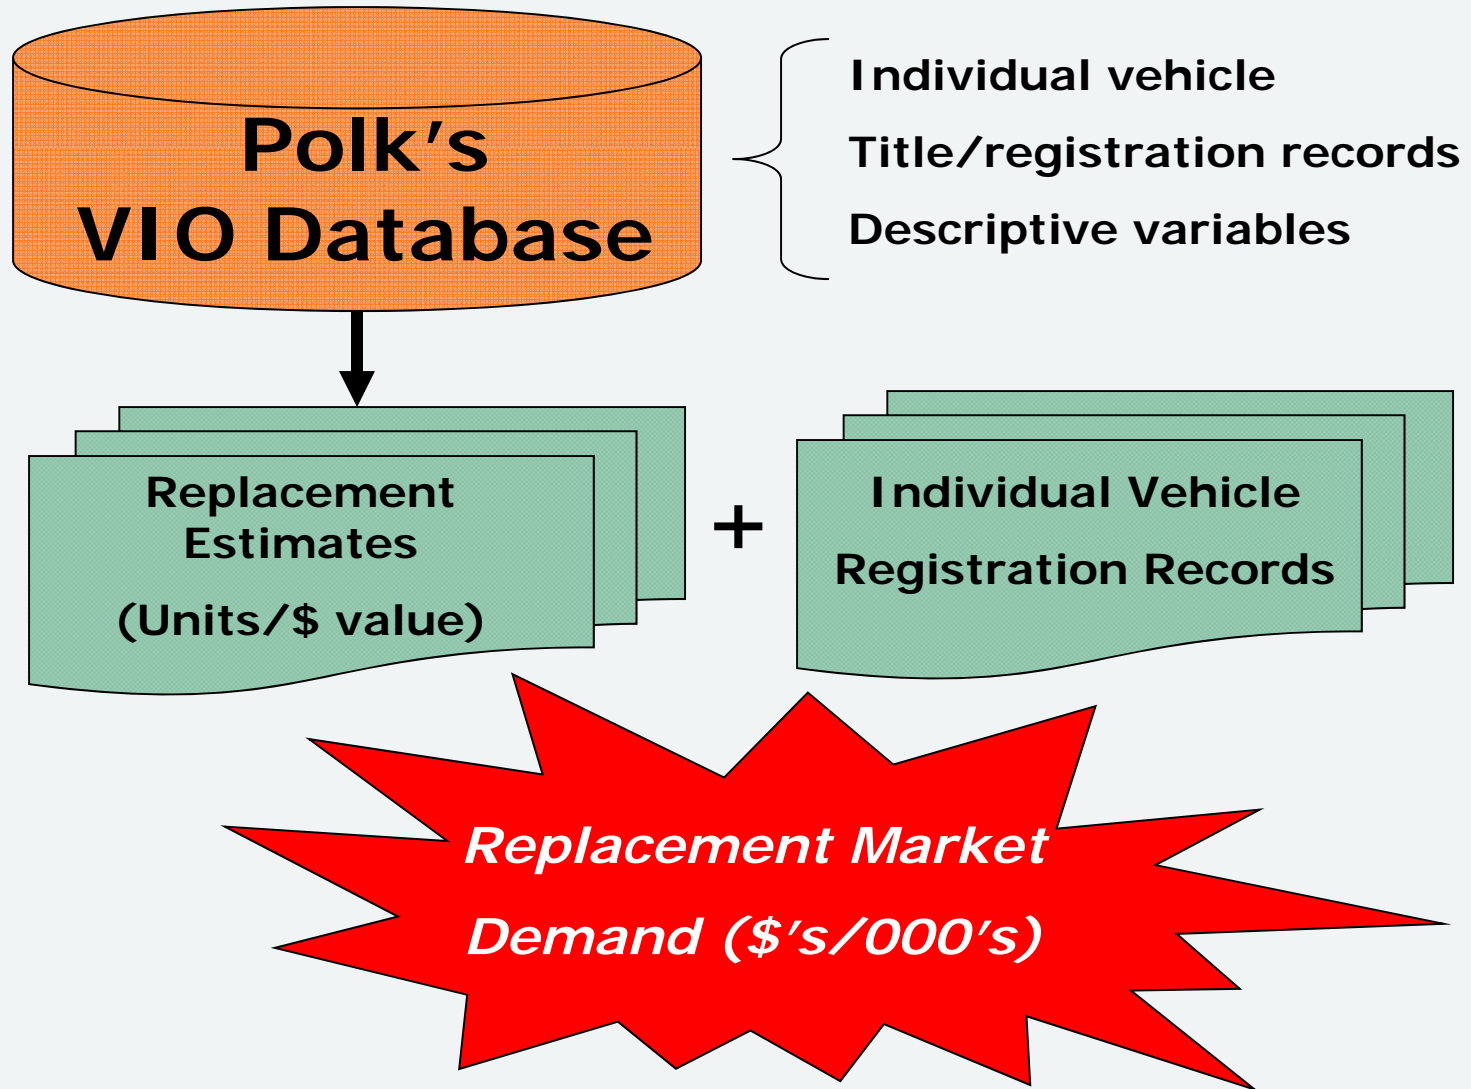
Polk's
VIO Database

Individual vehicle
Title/registration records
Descriptive variables

Replacement Estimates
(Units/$ value)

+

Individual Vehicle
Registration Records

Replacement Market
Demand ($'s/000's)